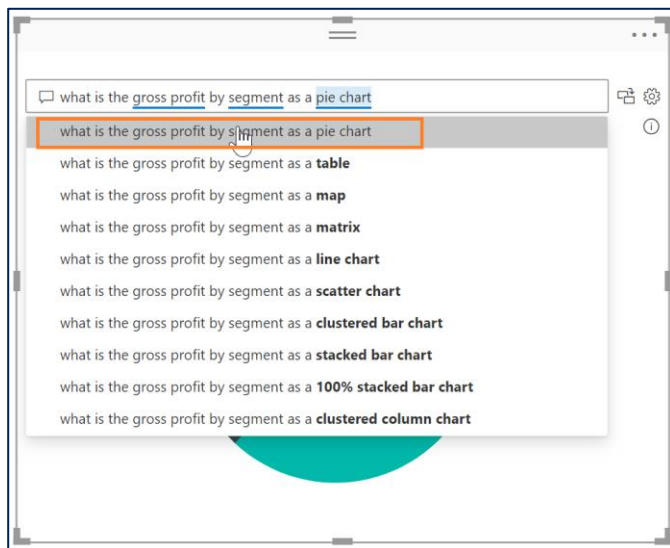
what is the gross profit by segment as a pie chart

what is the gross profit by segment as a pie chart

what is the gross profit by segment as a **table**

what is the gross profit by segment as a **map**

what is the gross profit by segment as a **matrix**

what is the gross profit by segment as a **line chart**

what is the gross profit by segment as a **scatter chart**

what is the gross profit by segment as a **clustered bar chart**

what is the gross profit by segment as a **stacked bar chart**

what is the gross profit by segment as a **100% stacked bar chart**

what is the gross profit by segment as a **clustered column chart**